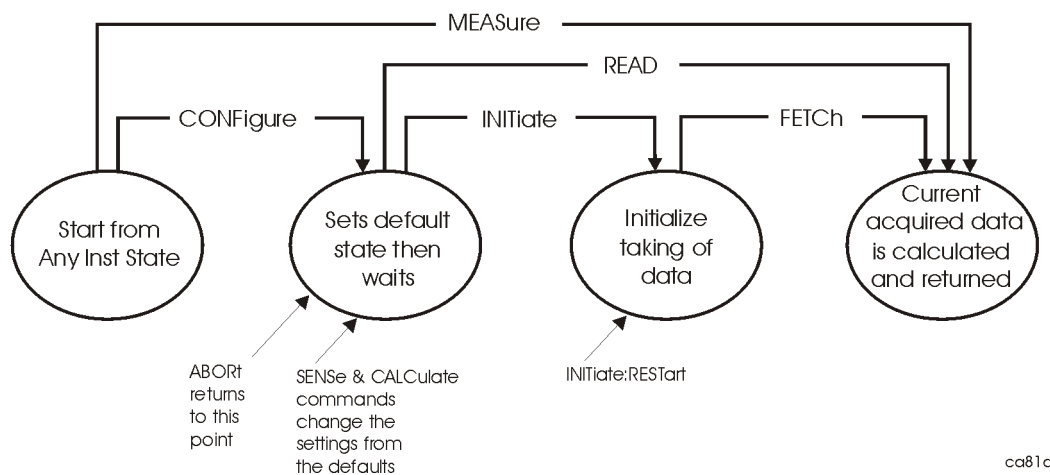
MEASure

READ

CONFigure

INITiate

FETCh

Start from Any Inst State

Sets default state then waits

Initialize taking of data

Current acquired data is calculated and returned

ABORt returns to this point

SENSe & CALCulate commands change the settings from the defaults

INITiate:RESTart

ca81c